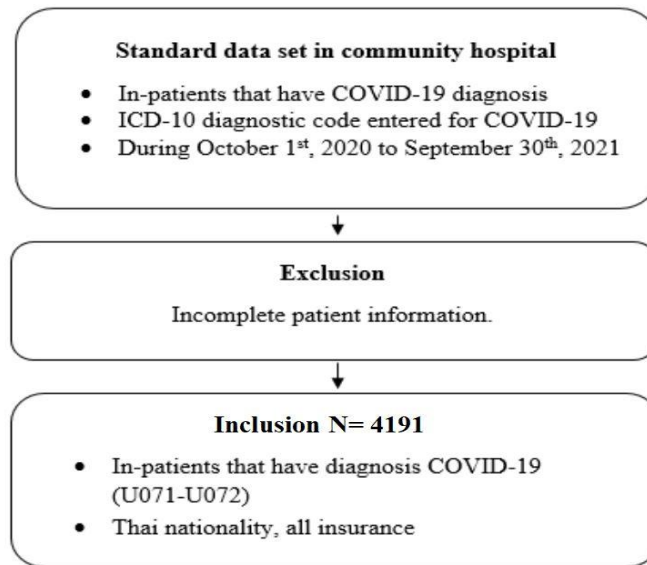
**Standard data set in community hospital**

- In-patients that have COVID-19 diagnosis
- ICD-10 diagnostic code entered for COVID-19
- During October 1$^{st}$, 2020 to September 30$^{th}$, 2021

**Exclusion**

Incomplete patient information.

**Inclusion N= 4191**

- In-patients that have diagnosis COVID-19 (U071-U072)
- Thai nationality, all insurance